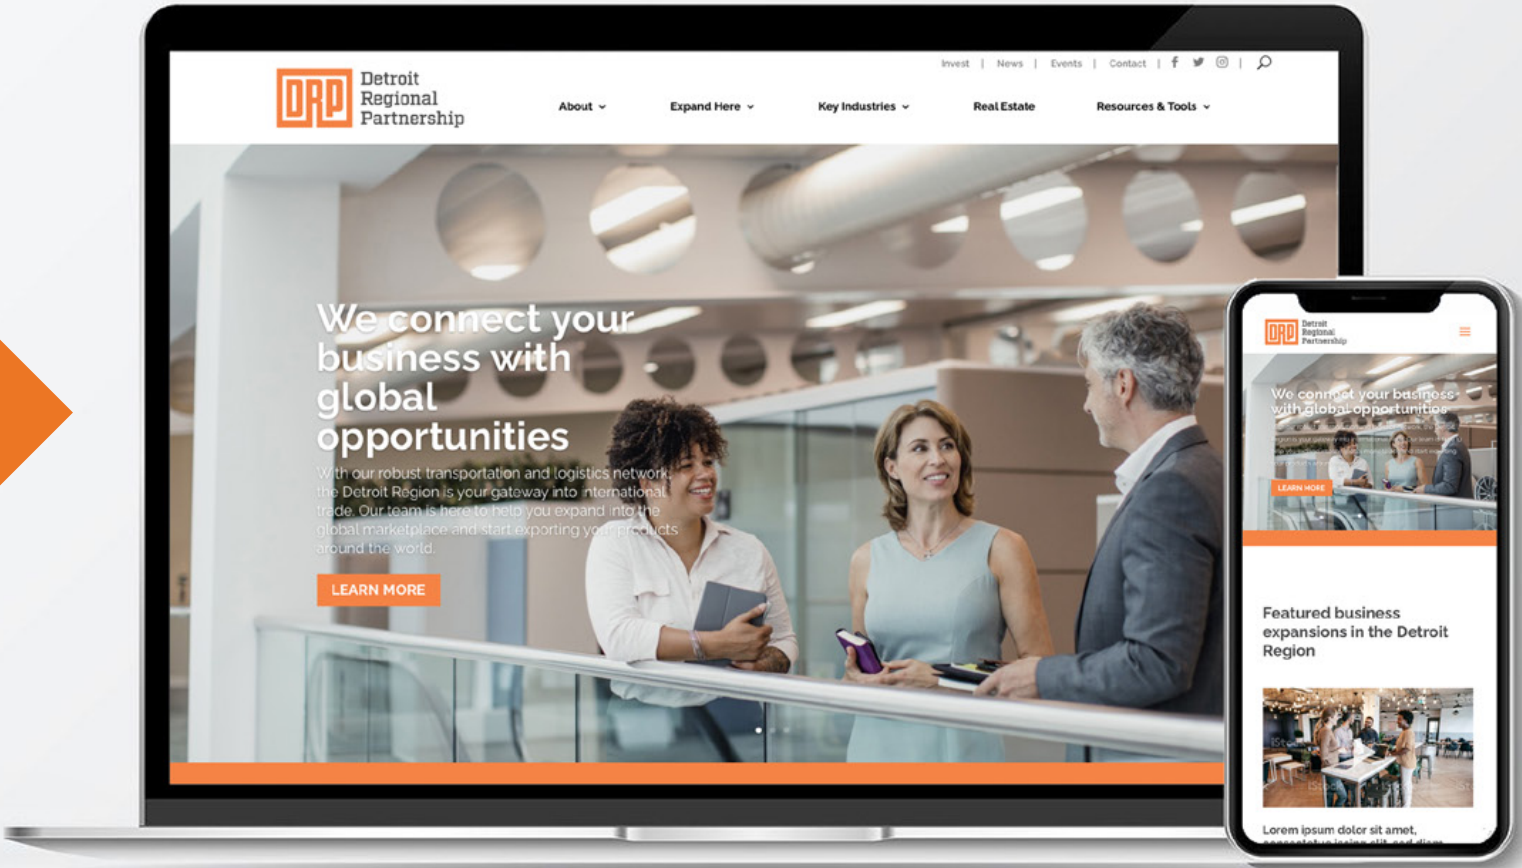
Invest | News | Events | Contact |

DRP Detroit Regional Partnership

About Expand Here Key Industries Real Estate Resources & Tools

We connect your business with global opportunities

With our robust transportation and logistics network, the Detroit Region is your gateway into international trade. Our team is here to help you expand into the global marketplace and start exporting your products around the world.

LEARN MORE

DRP Detroit Regional Partnership

We connect your business with global opportunities

LEARN MORE

Featured business expansions in the Detroit Region

Lorem ipsum dolor sit amet, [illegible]